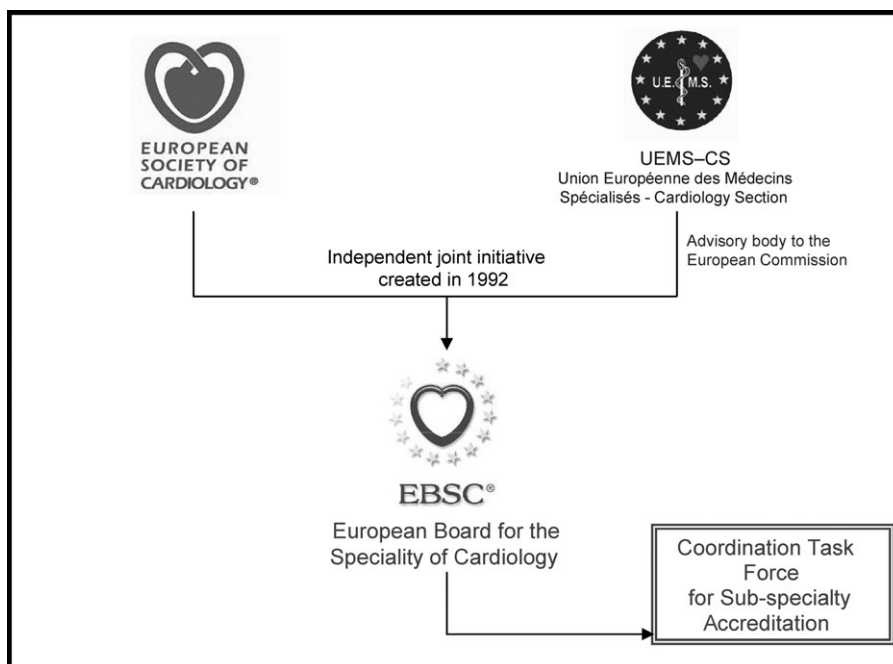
EUROPEAN SOCIETY OF CARDIOLOGY®

U.E.M.S.

UEMS–CS
Union Européenne des Médecins Spécialisés - Cardiology Section

Advisory body to the European Commission

Independent joint initiative created in 1992

EBSC®
European Board for the Speciality of Cardiology

Coordination Task Force for Sub-specialty Accreditation